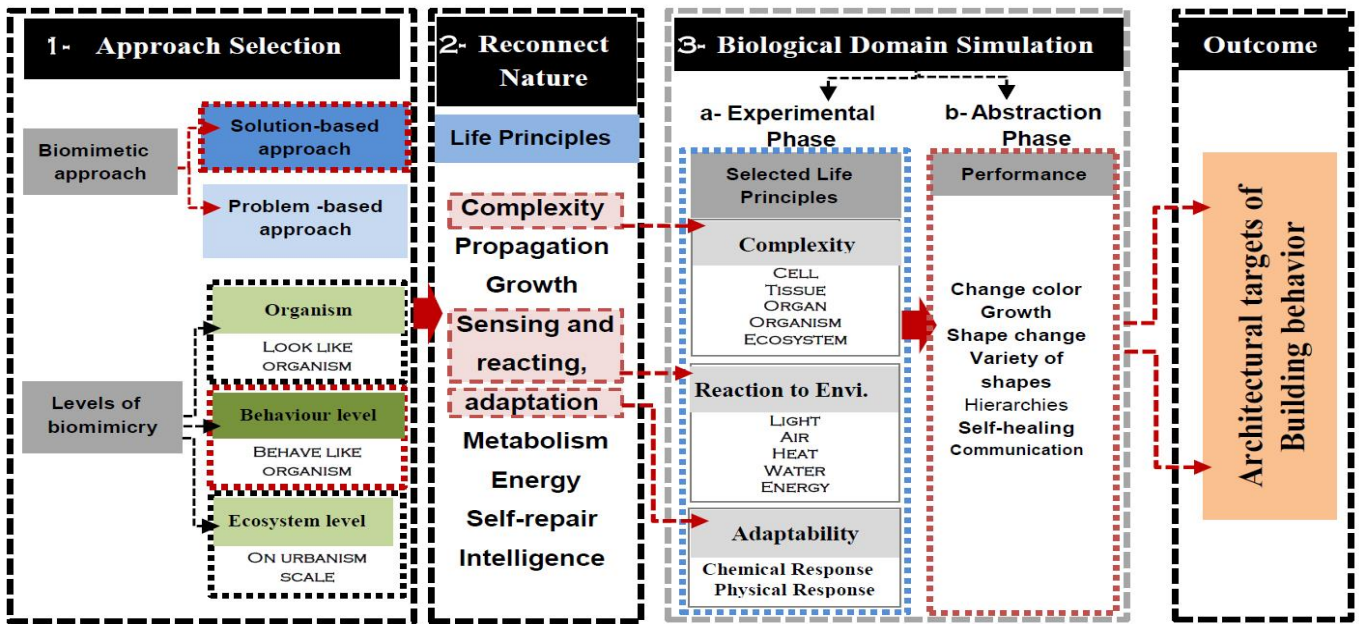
1- Approach Selection

Biomimetic approach

Solution-based approach

Problem -based approach

Levels of biomimicry

Organism

Look like organism

Behaviour level

Behave like organism

Ecosystem level

On urbanism scale

2- Reconnect Nature

Life Principles

Complexity

Propagation

Growth

Sensing and reacting,

adaptation

Metabolism

Energy

Self-repair

Intelligence

3- Biological Domain Simulation

a- Experimental Phase

Selected Life Principles

Complexity

Cell
Tissue
Organ
Organism
Ecosystem

Reaction to Envi.

Light
Air
Heat
Water
Energy

Adaptability

Chemical Response
Physical Response

b- Abstraction Phase

Performance

Change color
Growth
Shape change
Variety of shapes
Hierarchies
Self-healing
Communication

Outcome

Architectural targets of Building behavior